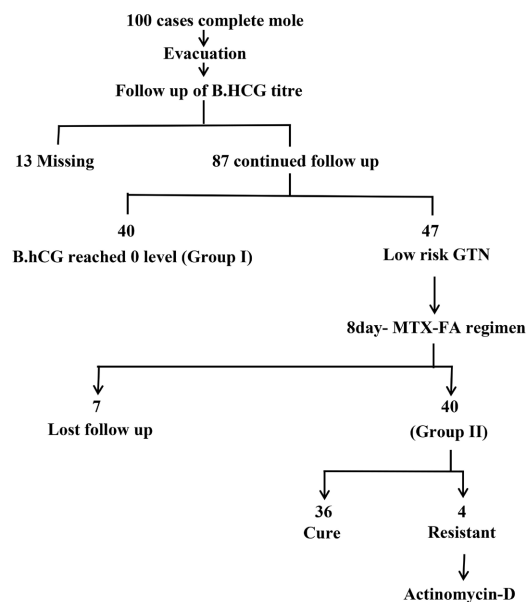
100 cases complete mole

Evacuation

Follow up of B.HCG titre

13 Missing

87 continued follow up

40

B.hCG reached 0 level (Group I)

47

Low risk GTN

8day- MTX-FA regimen

7

Lost follow up

40

(Group II)

36

Cure

4

Resistant

Actinomycin-D